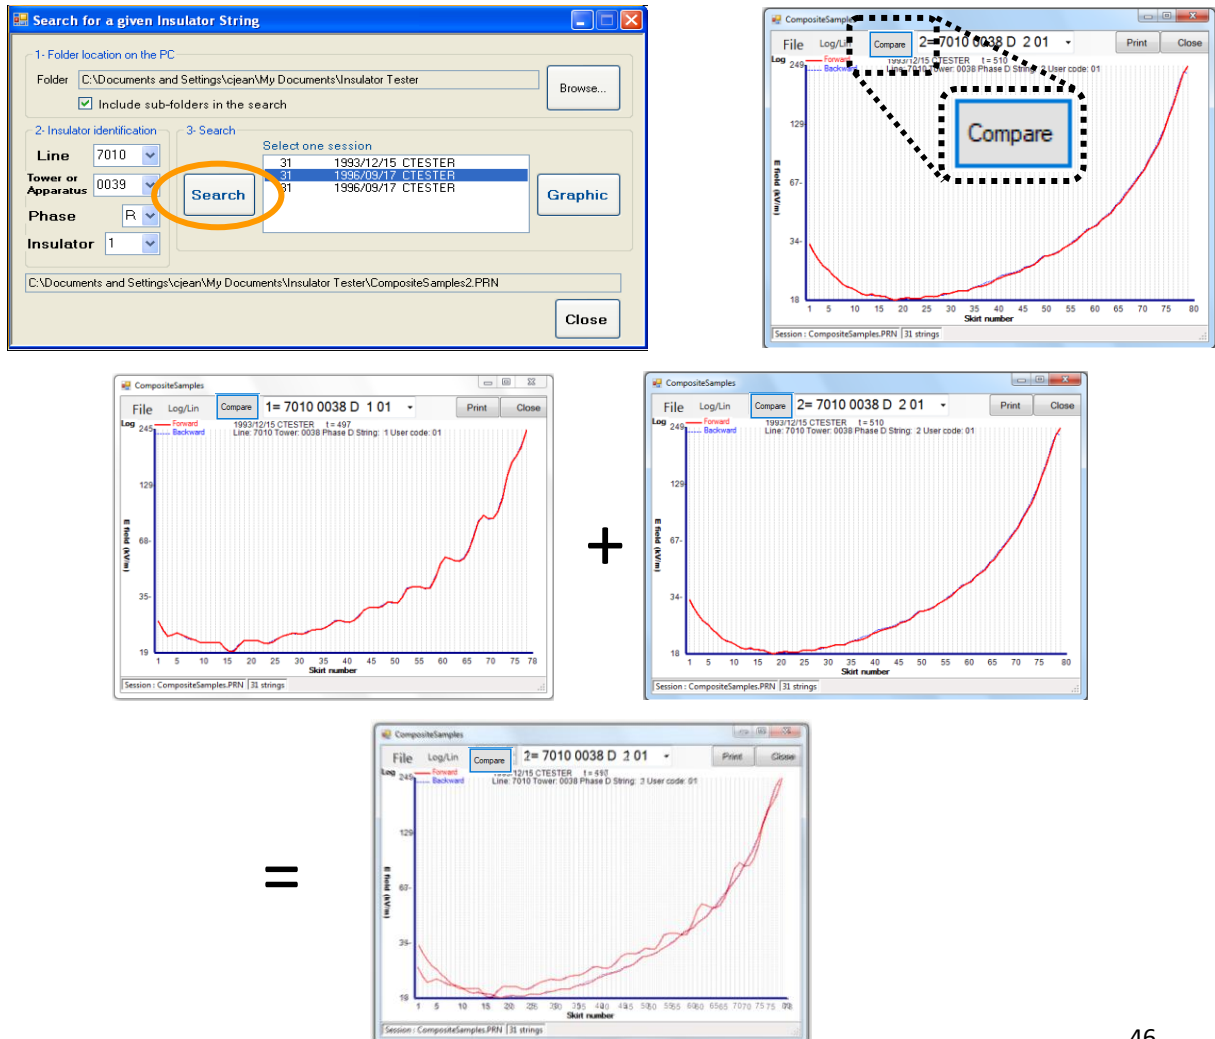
Search for a given Insulator String

1- Folder location on the PC
Folder C:\Documents and Settings\cjean\My Documents\Insulator Tester
Browse...
Include sub-folders in the search

2- Insulator identification
Line 7010
Tower or Apparatus 0039
Phase R
Insulator 1

3- Search
Select one session
31 1993/12/15 CTESTER
31 1996/09/17 CTESTER
31 1996/09/17 CTESTER
Search
Graphic

C:\Documents and Settings\cjean\My Documents\Insulator Tester\CompositeSamples2.PRN
Close

CompositeSamples
File Log/Lin Compare 2= 7010 0038 D 2 01 Print Close
Log 249
Forward
Backward
1993/12/15 CTESTER t = 510
Line: 7010 Tower: 0038 Phase D String: 2 User code: 01
Compare
129
67
34
18
E field (kV/m)
1 5 10 15 20 25 30 35 40 45 50 55 60 65 70 75 80
Skirt number
Session : CompositeSamples.PRN 31 strings

CompositeSamples
File Log/Lin Compare 1= 7010 0038 D 1 01 Print Close
Log 245
Forward
Backward
1993/12/15 CTESTER t = 497
Line: 7010 Tower: 0038 Phase D String: 1 User code: 01
129
68
35
19
E field (kV/m)
1 5 10 15 20 25 30 35 40 45 50 55 60 65 70 75 78
Skirt number
Session : CompositeSamples.PRN 31 strings

+

CompositeSamples
File Log/Lin Compare 2= 7010 0038 D 2 01 Print Close
Log 249
Forward
Backward
1993/12/15 CTESTER t = 510
Line: 7010 Tower: 0038 Phase D String: 2 User code: 01
129
67
34
18
E field (kV/m)
1 5 10 15 20 25 30 35 40 45 50 55 60 65 70 75 80
Skirt number
Session : CompositeSamples.PRN 31 strings

=

CompositeSamples
File Log/Lin Compare 2= 7010 0038 D 2 01 Print Close
Log 249
Forward
Backward
1993/12/15 CTESTER t = 510
Line: 7010 Tower: 0038 Phase D String: 2 User code: 01
129
67
34
18
E field (kV/m)
1 5 10 15 20 25 30 35 40 45 50 55 60 65 70 75 80
Skirt number
Session : CompositeSamples.PRN 31 strings

46